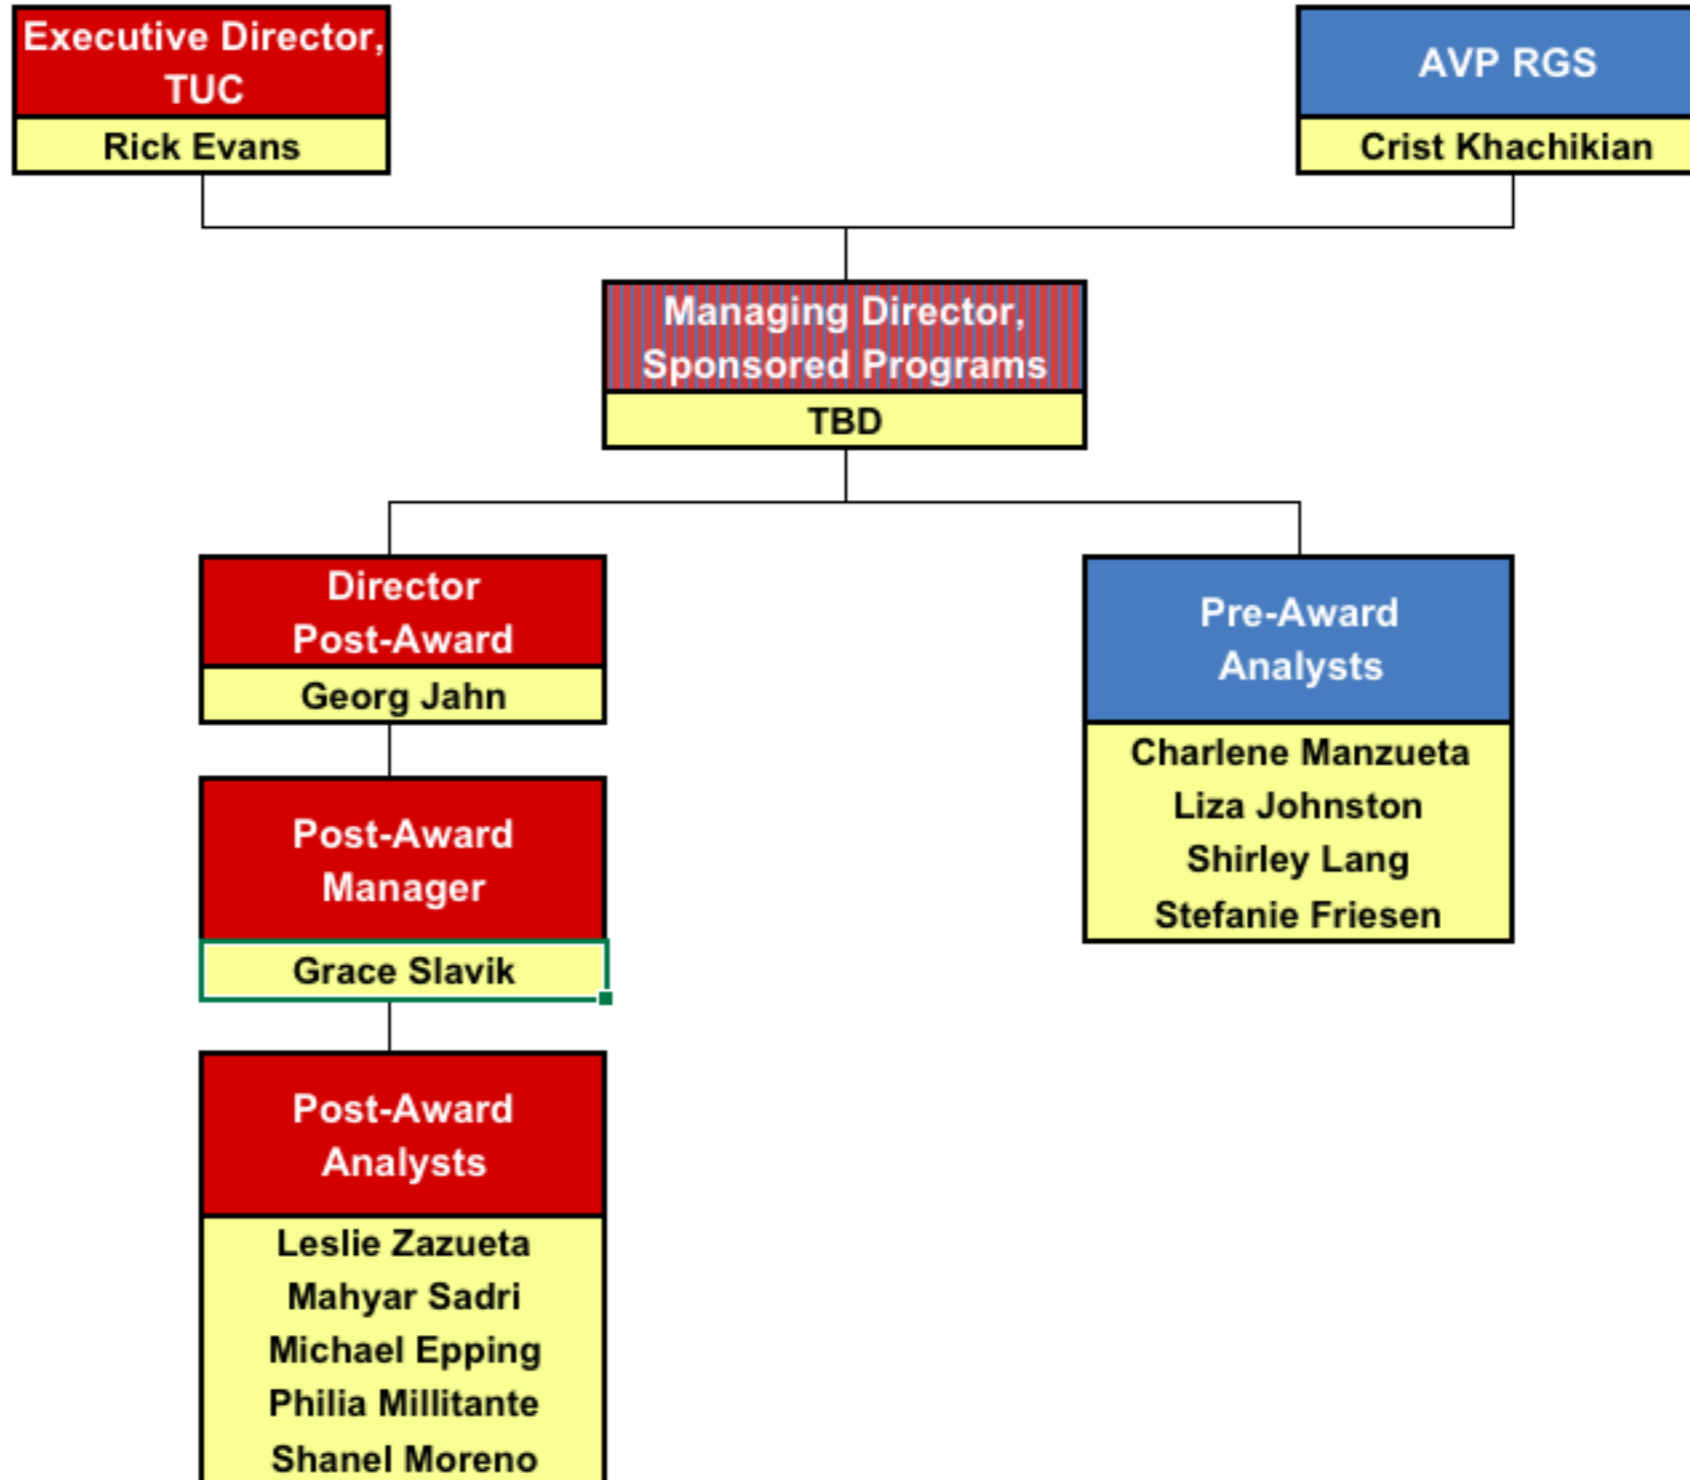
Executive Director, TUC
Rick Evans

AVP RGS
Crist Khachikian

Managing Director, Sponsored Programs
TBD

Director Post-Award
Georg Jahn

Post-Award Manager
Grace Slavik

Post-Award Analysts
Leslie Zazueta
Mahyar Sadri
Michael Epping
Philia Millitante
Shanel Moreno

Pre-Award Analysts
Charlene Manzueta
Liza Johnston
Shirley Lang
Stefanie Friesen